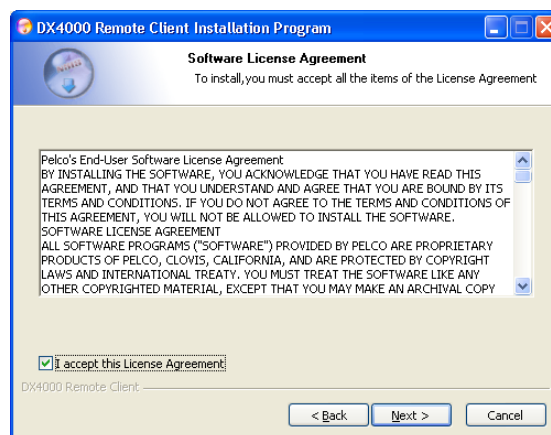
DX4000 Remote Client Installation Program

Software License Agreement

To install,you must accept all the items of the License Agreement

Pelco's End-User Software License Agreement
BY INSTALLING THE SOFTWARE, YOU ACKNOWLEDGE THAT YOU HAVE READ THIS AGREEMENT, AND THAT YOU UNDERSTAND AND AGREE THAT YOU ARE BOUND BY ITS TERMS AND CONDITIONS. IF YOU DO NOT AGREE TO THE TERMS AND CONDITIONS OF THIS AGREEMENT, YOU WILL NOT BE ALLOWED TO INSTALL THE SOFTWARE.
SOFTWARE LICENSE AGREEMENT
ALL SOFTWARE PROGRAMS ("SOFTWARE") PROVIDED BY PELCO ARE PROPRIETARY PRODUCTS OF PELCO, CLOVIS, CALIFORNIA, AND ARE PROTECTED BY COPYRIGHT LAWS AND INTERNATIONAL TREATY. YOU MUST TREAT THE SOFTWARE LIKE ANY OTHER COPYRIGHTED MATERIAL, EXCEPT THAT YOU MAY MAKE AN ARCHIVAL COPY

I accept this License Agreement

DX4000 Remote Client

< Back | Next > | Cancel